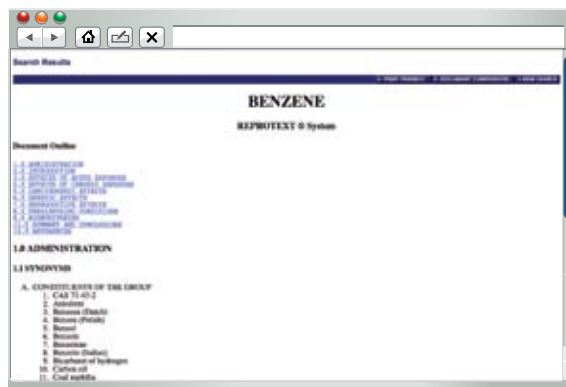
Search Results

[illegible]

BENZENE

REPROTEXT ® System

Document Outline

1.0 ADMINISTRATION
2.0 INTRODUCTION
3.0 EFFECTS OF ACUTE EXPOSURE
4.0 EFFECTS OF CHRONIC EXPOSURE
5.0 CARCINOGENIC EFFECTS
6.0 GENETIC EFFECTS
7.0 REPRODUCTIVE EFFECTS
8.0 PREDISPOSING CONDITIONS
9.0 ELIMINATION
10.0 SUMMARY AND CONCLUSIONS
11.0 REFERENCES

1.0 ADMINISTRATION

1.1 SYNONYMS

A. CONSTITUENTS OF THE GROUP
1. CAS 71-43-2
2. Annulene
3. Benzeen (Dutch)
4. Benzen (Polish)
5. Benzol
6. Benzole
7. Benzolene
8. Benzolo (Italian)
9. Bicarburet of hydrogen
10. Carbon oil
11. Coal naphtha